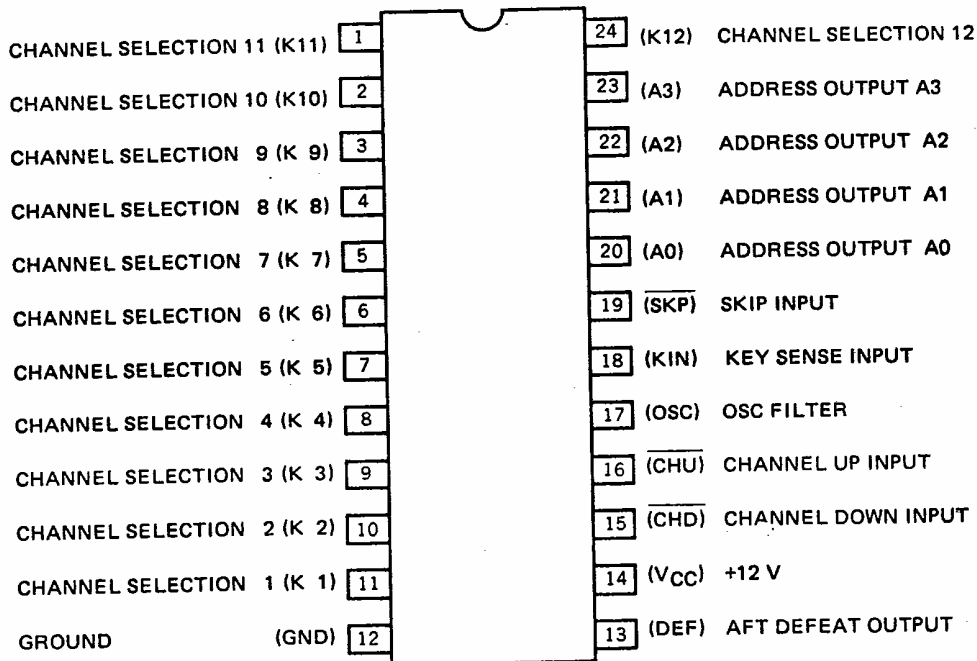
CHANNEL SELECTION 11 (K11) 1
CHANNEL SELECTION 10 (K10) 2
CHANNEL SELECTION 9 (K 9) 3
CHANNEL SELECTION 8 (K 8) 4
CHANNEL SELECTION 7 (K 7) 5
CHANNEL SELECTION 6 (K 6) 6
CHANNEL SELECTION 5 (K 5) 7
CHANNEL SELECTION 4 (K 4) 8
CHANNEL SELECTION 3 (K 3) 9
CHANNEL SELECTION 2 (K 2) 10
CHANNEL SELECTION 1 (K 1) 11
GROUND (GND) 12

24 (K12) CHANNEL SELECTION 12
23 (A3) ADDRESS OUTPUT A3
22 (A2) ADDRESS OUTPUT A2
21 (A1) ADDRESS OUTPUT A1
20 (A0) ADDRESS OUTPUT A0
19 $\overline{\text{(SKP)}}$ SKIP INPUT
18 (KIN) KEY SENSE INPUT
17 (OSC) OSC FILTER
16 $\overline{\text{(CHU)}}$ CHANNEL UP INPUT
15 $\overline{\text{(CHD)}}$ CHANNEL DOWN INPUT
14 ($V_{CC}$) +12 V
13 (DEF) AFT DEFEAT OUTPUT